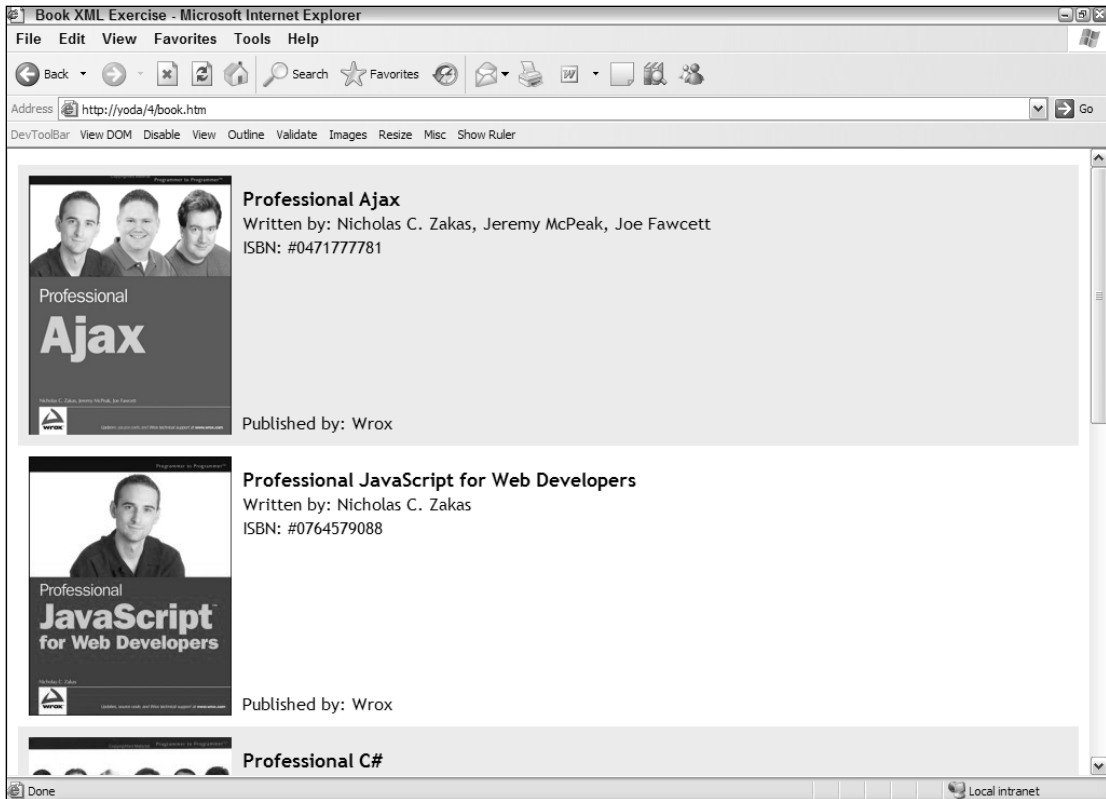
Book XML Exercise - Microsoft Internet Explorer

File Edit View Favorites Tools Help

Back Search Favorites

Address http://yoda/4/book.htm Go

DevToolBar View DOM Disable View Outline Validate Images Resize Misc Show Ruler

Programmer to Programmer™

Professional

Ajax

Nicholas C. Zakas, Jeremy McPeak, Joe Fawcett

wrox

**Professional Ajax**

Written by: Nicholas C. Zakas, Jeremy McPeak, Joe Fawcett

ISBN: #0471777781

Published by: Wrox

Programmer to Programmer™

Professional

JavaScript

for Web Developers

Nicholas C. Zakas

wrox

**Professional JavaScript for Web Developers**

Written by: Nicholas C. Zakas

ISBN: #0764579088

Published by: Wrox

Programmer to Programmer™

**Professional C#**

Done

Local intranet